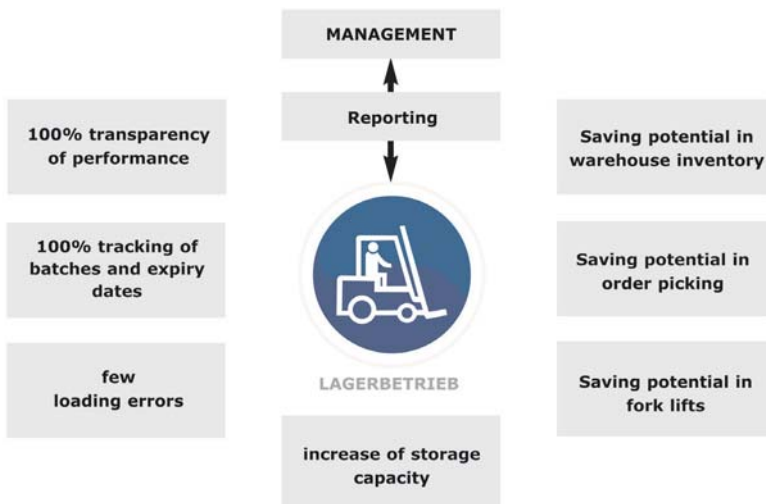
MANAGEMENT

Reporting

100% transparency of performance

100% tracking of batches and expiry dates

few loading errors

LAGERBETRIEB

increase of storage capacity

Saving potential in warehouse inventory

Saving potential in order picking

Saving potential in fork lifts